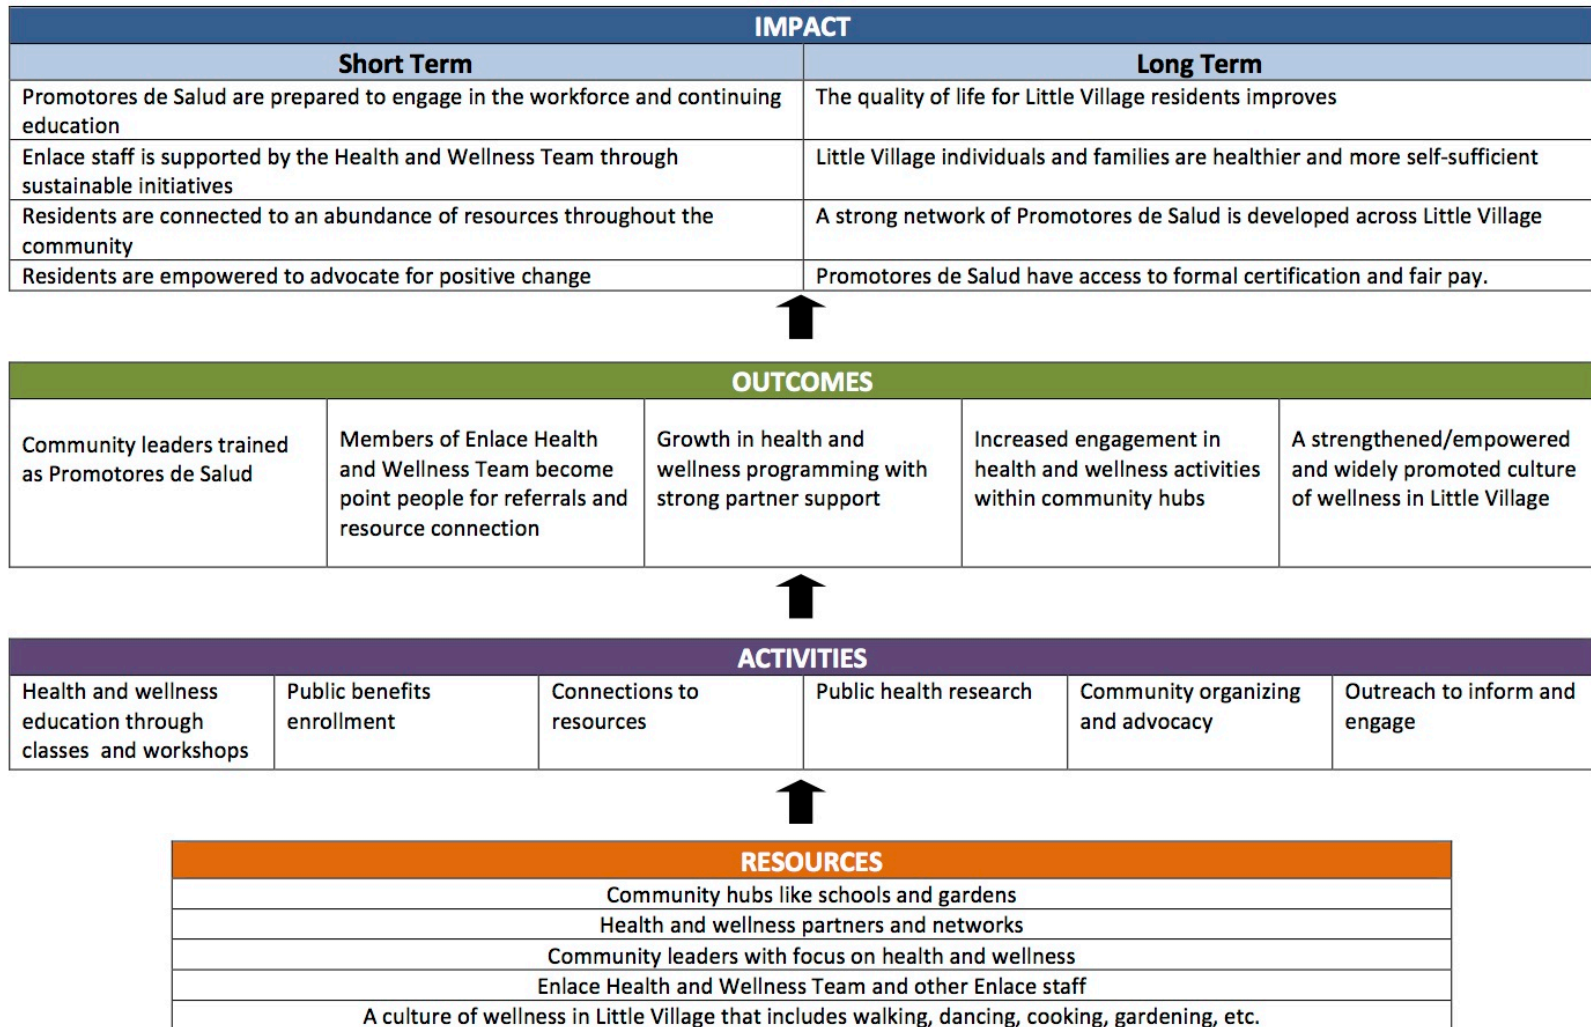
IMPACT

| Short Term | Long Term |
|---|---|
| Promotores de Salud are prepared to engage in the workforce and continuing education | The quality of life for Little Village residents improves |
| Enlace staff is supported by the Health and Wellness Team through sustainable initiatives | Little Village individuals and families are healthier and more self-sufficient |
| Residents are connected to an abundance of resources throughout the community | A strong network of Promotores de Salud is developed across Little Village |
| Residents are empowered to advocate for positive change | Promotores de Salud have access to formal certification and fair pay. |

OUTCOMES

| Community leaders trained as Promotores de Salud | Members of Enlace Health and Wellness Team become point people for referrals and resource connection | Growth in health and wellness programming with strong partner support | Increased engagement in health and wellness activities within community hubs | A strengthened/empowered and widely promoted culture of wellness in Little Village |
|---|---|---|---|---|

ACTIVITIES

| Health and wellness education through classes and workshops | Public benefits enrollment | Connections to resources | Public health research | Community organizing and advocacy | Outreach to inform and engage |
|---|---|---|---|---|---|

RESOURCES

| Community hubs like schools and gardens |
|---|
| Health and wellness partners and networks |
| Community leaders with focus on health and wellness |
| Enlace Health and Wellness Team and other Enlace staff |
| A culture of wellness in Little Village that includes walking, dancing, cooking, gardening, etc. |